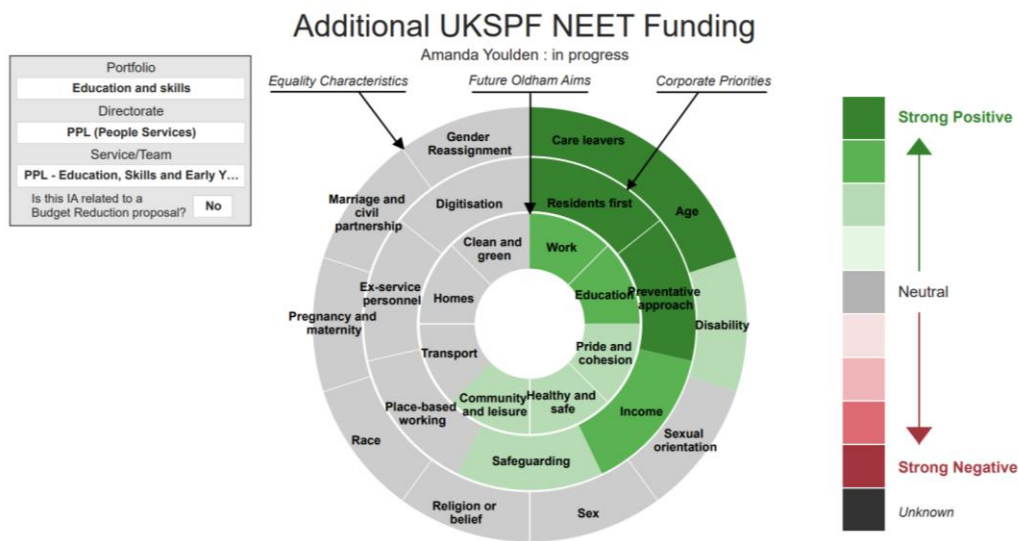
Additional UKSPF NEET Funding

Amanda Youlden : in progress

Portfolio
Education and skills
Directorate
PPL (People Services)
Service/Team
PPL - Education, Skills and Early Y...
Is this IA related to a Budget Reduction proposal? No

Equality Characteristics
Future Oldham Aims
Corporate Priorities

Gender Reassignment
Care leavers
Age
Disability
Sexual orientation
Sex
Religion or belief
Race
Pregnancy and maternity
Marriage and civil partnership

Residents first
Preventative approach
Income
Safeguarding
Place-based working
Ex-service personnel
Digitisation

Work
Education
Pride and cohesion
Healthy and safe
Community and leisure
Transport
Homes
Clean and green

Strong Positive
Neutral
Strong Negative
Unknown